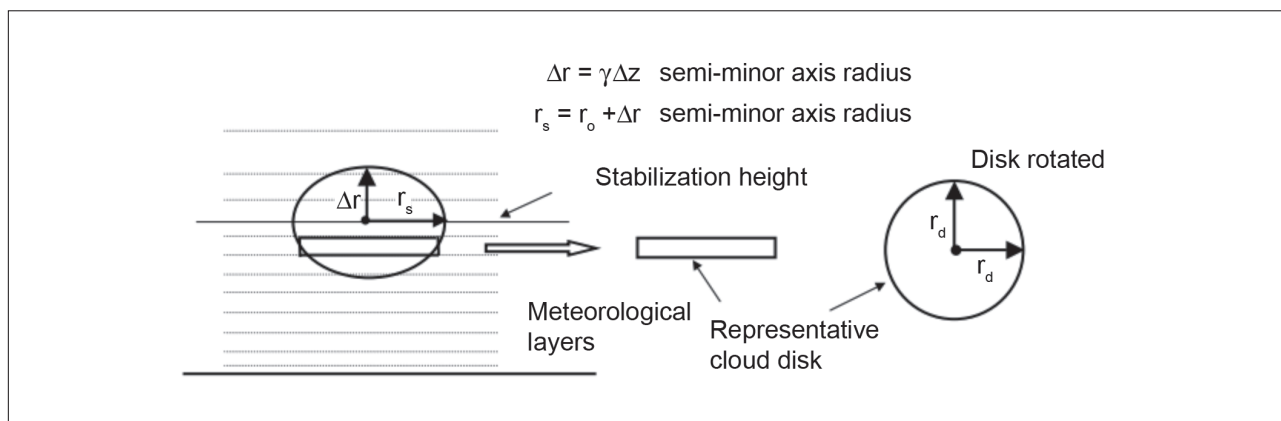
$\Delta r = \gamma \Delta z$ semi-minor axis radius

$r_s = r_o + \Delta r$ semi-minor axis radius

$\Delta r$

$r_s$

Stabilization height

Disk rotated

$r_d$

$r_d$

Meteorological layers

Representative cloud disk